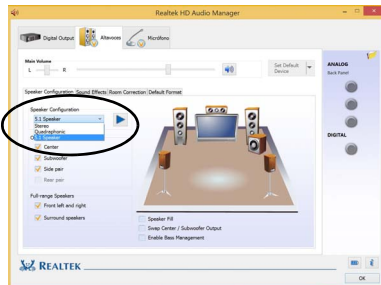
Realtek HD Audio Manager

Digital Output

Altavoces

Micrófono

Main Volume

L

R

Set Default Device

ANALOG

Back Panel

DIGITAL

Speaker Configuration

Sound Effects

Room Correction

Default Format

Speaker Configuration

5.1 Speaker

Stereo

Quadraphonic

5.1 Speaker

Center

Subwoofer

Side pair

Rear pair

Full-range Speakers

Front left and right

Surround speakers

Speaker Fill

Swap Center / Subwoofer Output

Enable Bass Management

REALTEK

OK